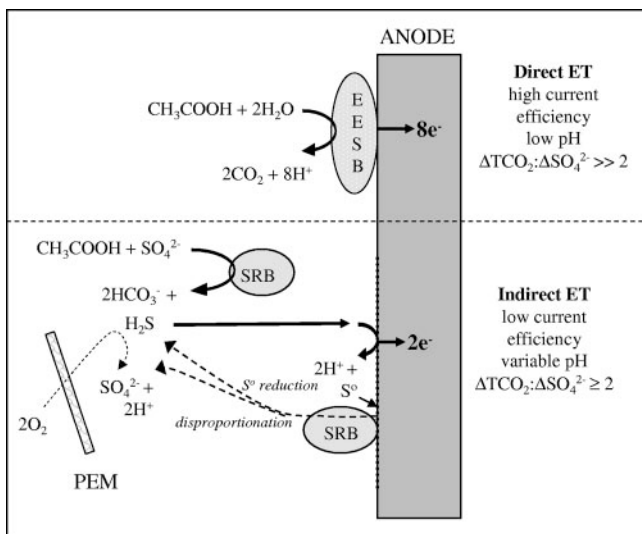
ANODE

$CH_3COOH + 2H_2O$

E
E
S
B

$8e^-$

$2CO_2 + 8H^+$

**Direct ET**
high current efficiency
low pH
$\Delta TCO_2 : \Delta SO_4^{2-} >> 2$

$CH_3COOH + SO_4^{2-}$

SRB

$2HCO_3^- +$
$H_2S$

$2e^-$

$2H^+ +$
$S^o$

$SO_4^{2-} +$
$2H^+$

$S^o$ reduction

disproportionation

$2O_2$

SRB

PEM

**Indirect ET**
low current efficiency
variable pH
$\Delta TCO_2 : \Delta SO_4^{2-} \geq 2$